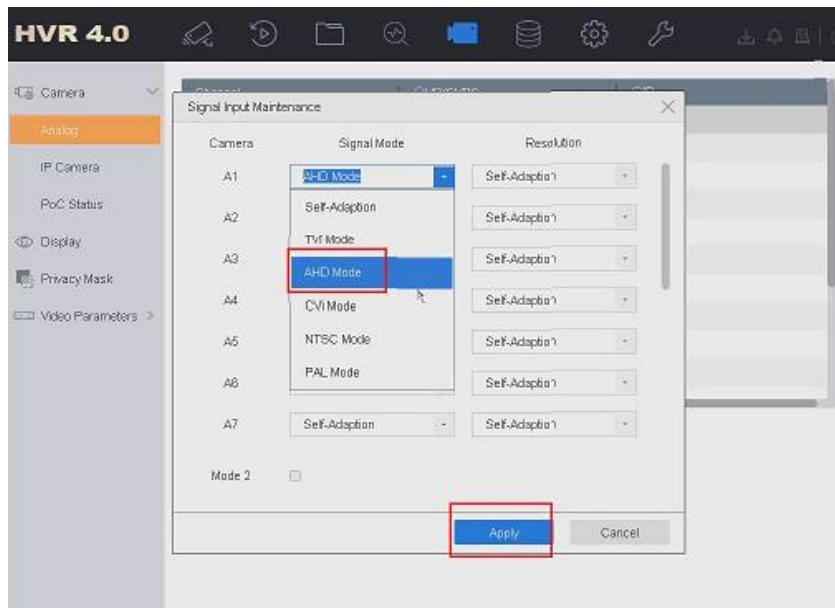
HVR 4.0

Camera
Analog
IP Camera
PoC Status
Display
Privacy Mask
Video Parameters

Signal Input Maintenance

| Camera | Signal Mode | Resolution |
|---|---|---|
| A1 | AHD Mode | Self-Adaption |
| A2 | | Self-Adaption |
| A3 | | Self-Adaption |
| A4 | | Self-Adaption |
| A5 | | Self-Adaption |
| A6 | | Self-Adaption |
| A7 | Self-Adaption | Self-Adaption |

Self-Adaption
TVI Mode
AHD Mode
CVI Mode
NTSC Mode
PAL Mode

Mode 2

Apply
Cancel